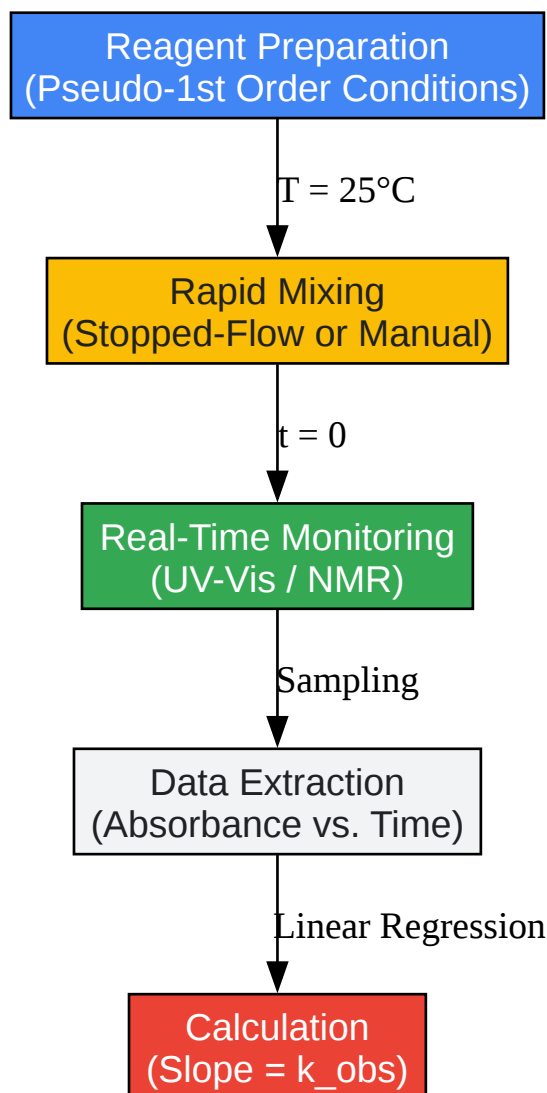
Reagent Preparation
(Pseudo-1st Order Conditions)

T = 25°C

Rapid Mixing
(Stopped-Flow or Manual)

t = 0

Real-Time Monitoring
(UV-Vis / NMR)

Sampling

Data Extraction
(Absorbance vs. Time)

Linear Regression

Calculation
(Slope = k_obs)